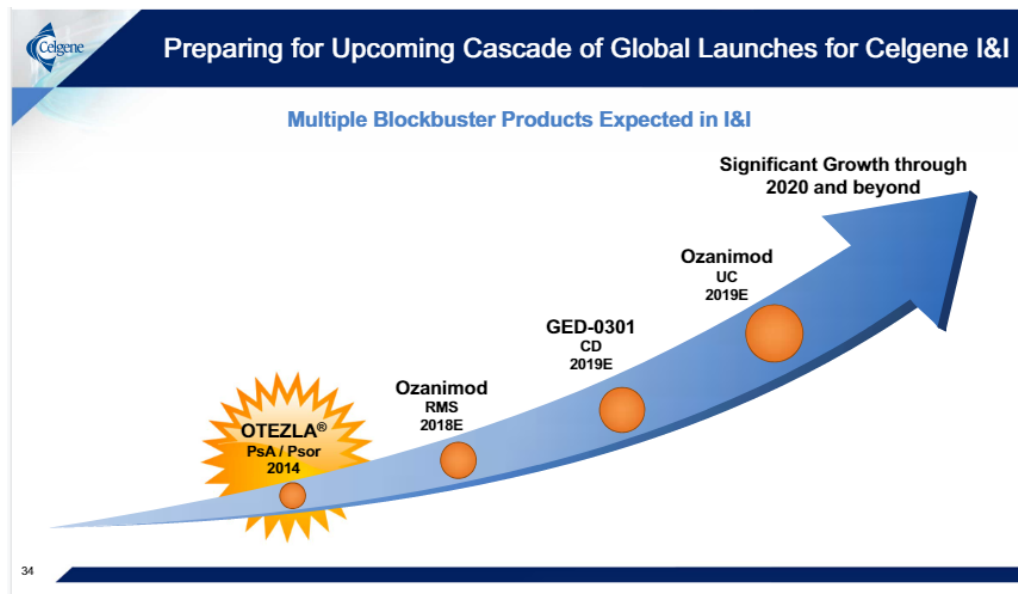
Celgene

Preparing for Upcoming Cascade of Global Launches for Celgene I&I

Multiple Blockbuster Products Expected in I&I

Significant Growth through 2020 and beyond

Ozanimod
UC
2019E

GED-0301
CD
2019E

Ozanimod
RMS
2018E

OTEZLA®
PsA / Psor
2014

34